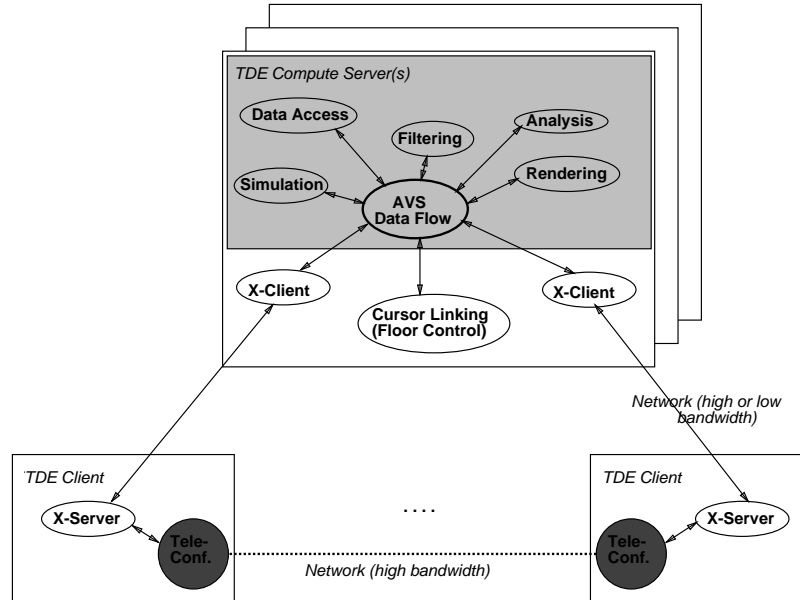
TDE Compute Server(s)

Data Access

Filtering

Analysis

Simulation

Rendering

AVS Data Flow

X-Client

X-Client

Cursor Linking (Floor Control)

Network (high or low bandwidth)

TDE Client

X-Server

Tele-Conf.

....

TDE Client

X-Server

Tele-Conf.

Network (high bandwidth)